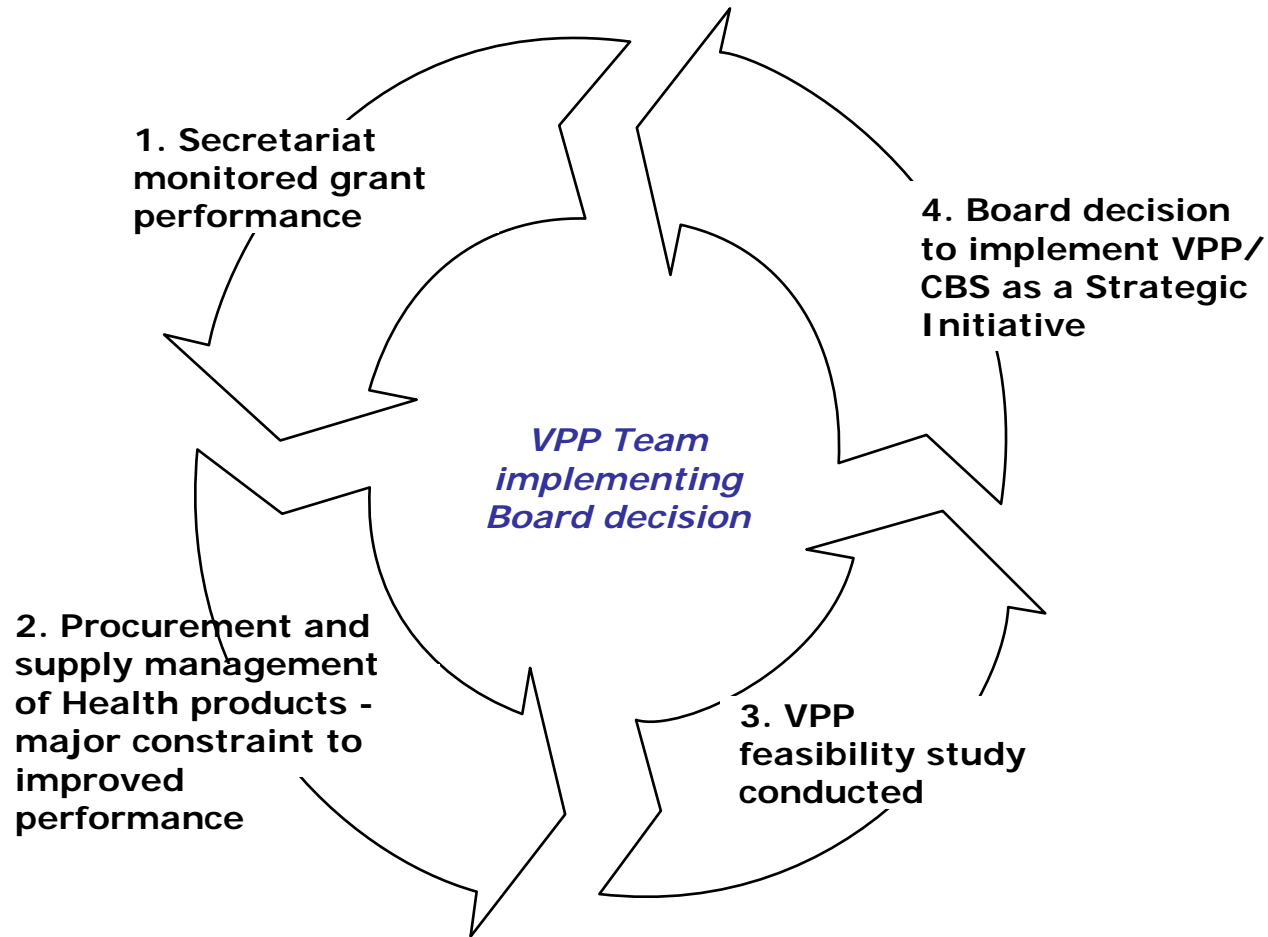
1. Secretariat monitored grant performance

4. Board decision to implement VPP/ CBS as a Strategic Initiative

VPP Team implementing Board decision

2. Procurement and supply management of Health products - major constraint to improved performance

3. VPP feasibility study conducted